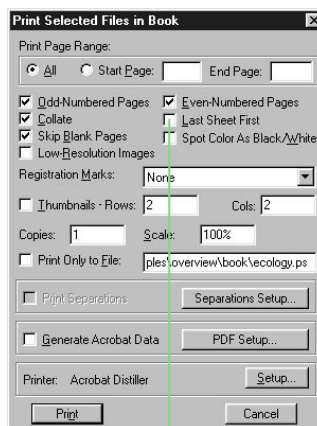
Print Selected Files in Book

Print Page Range:

All
Start Page:
End Page:

Odd-Numbered Pages
Even-Numbered Pages
Collate
Last Sheet First
Skip Blank Pages
Spot Color As Black/White
Low-Resolution Images

Registration Marks: None

Thumbnails - Rows: 2
Cols: 2

Copies: 1
Scale: 100%

Print Only to File: ples\overview\book\ecology.ps

Print Separations
Separations Setup...

Generate Acrobat Data
PDF Setup...

Printer: Acrobat Distiller
Setup...

Print
Cancel